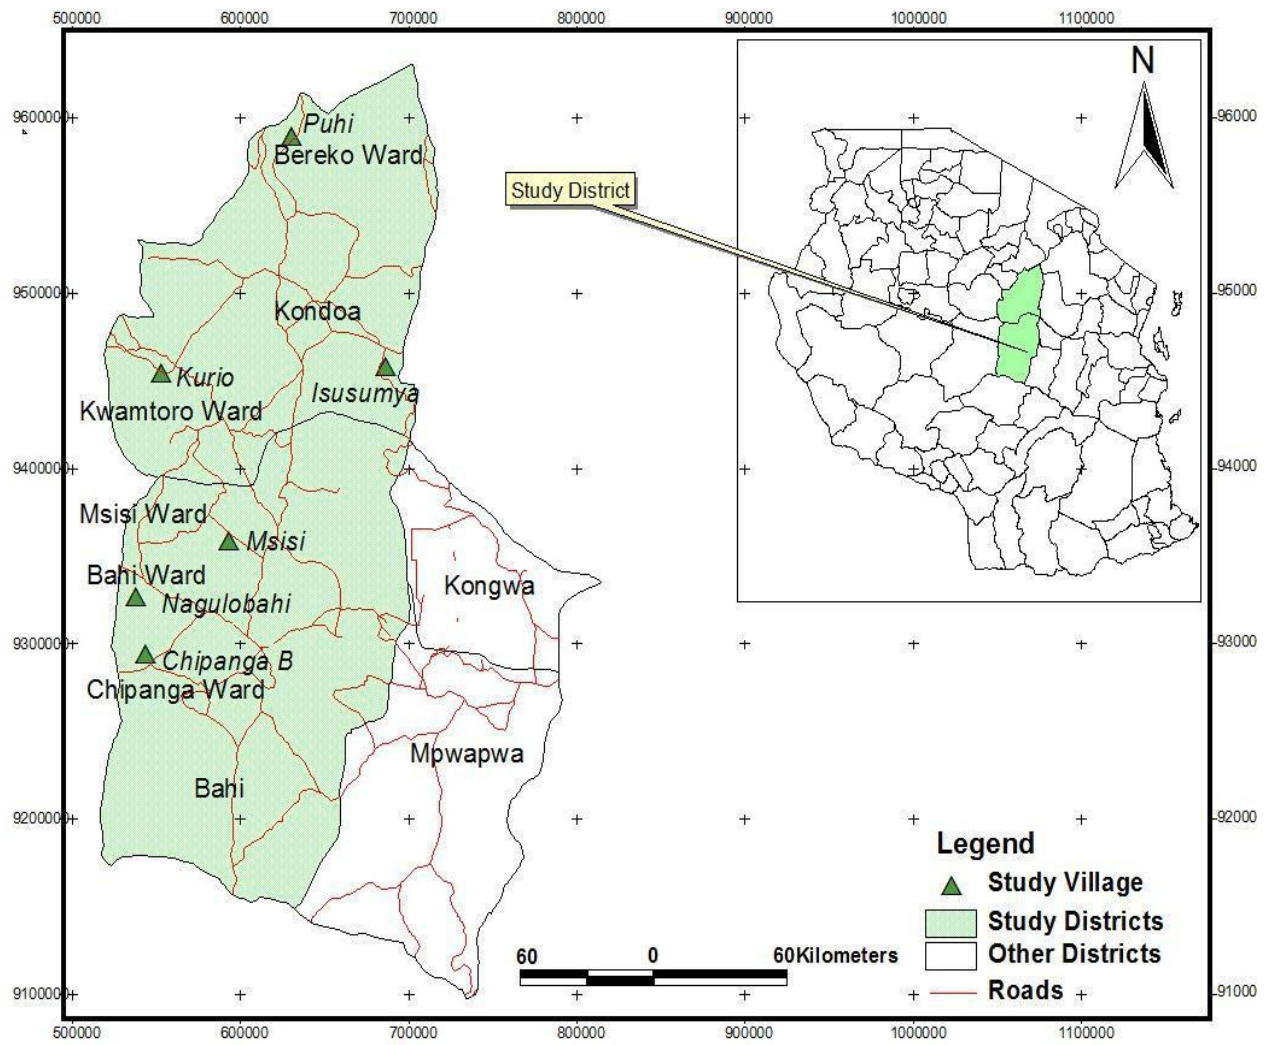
500000 600000 700000 800000 900000 1000000 1100000

9600000 9500000 9400000 9300000 9200000 9100000

96000 95000 94000 93000 92000 91000

N

Study District

Puhi
Bereko Ward

Kondoa

Kurio
Kwamtoro Ward

Isusumya

Msisi Ward

Msisi

Bahi Ward

Nagulobahi

Kongwa

Chipanga B
Chipanga Ward

Mpwapwa

Bahi

Legend
Study Village
Study Districts
Other Districts
Roads

60 0 60Kilometers

500000 600000 700000 800000 900000 1000000 1100000